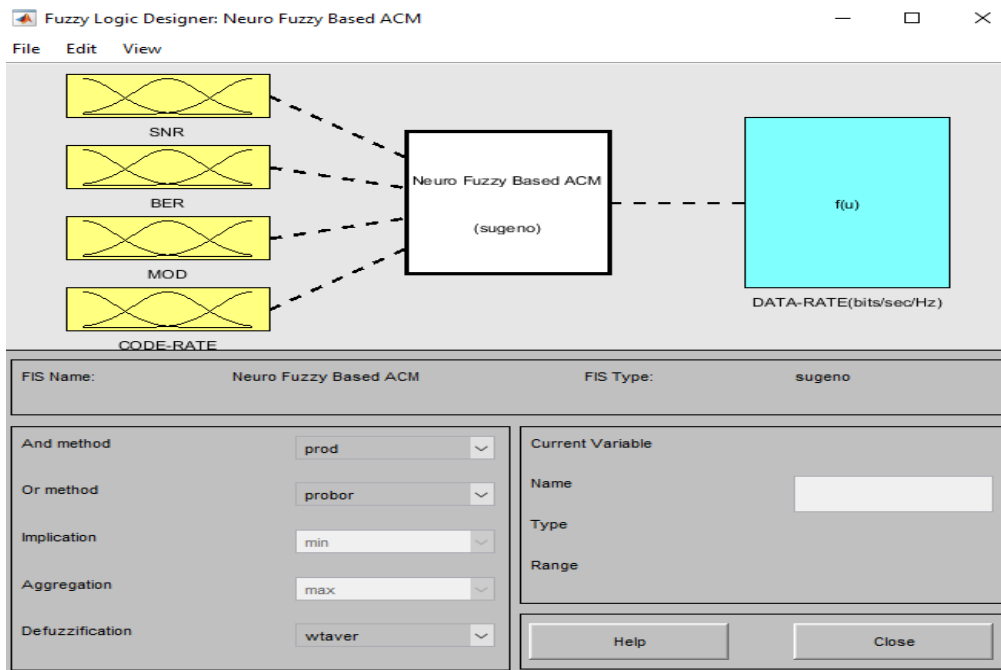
Fuzzy Logic Designer: Neuro Fuzzy Based ACM

File Edit View

SNR

BER

MOD

CODE-RATE

Neuro Fuzzy Based ACM

(sugeno)

f(u)

DATA-RATE(bits/sec/Hz)

FIS Name: Neuro Fuzzy Based ACM

FIS Type: sugeno

And method prod

Or method probor

Implication min

Aggregation max

Defuzzification wtaver

Current Variable

Name

Type

Range

Help

Close